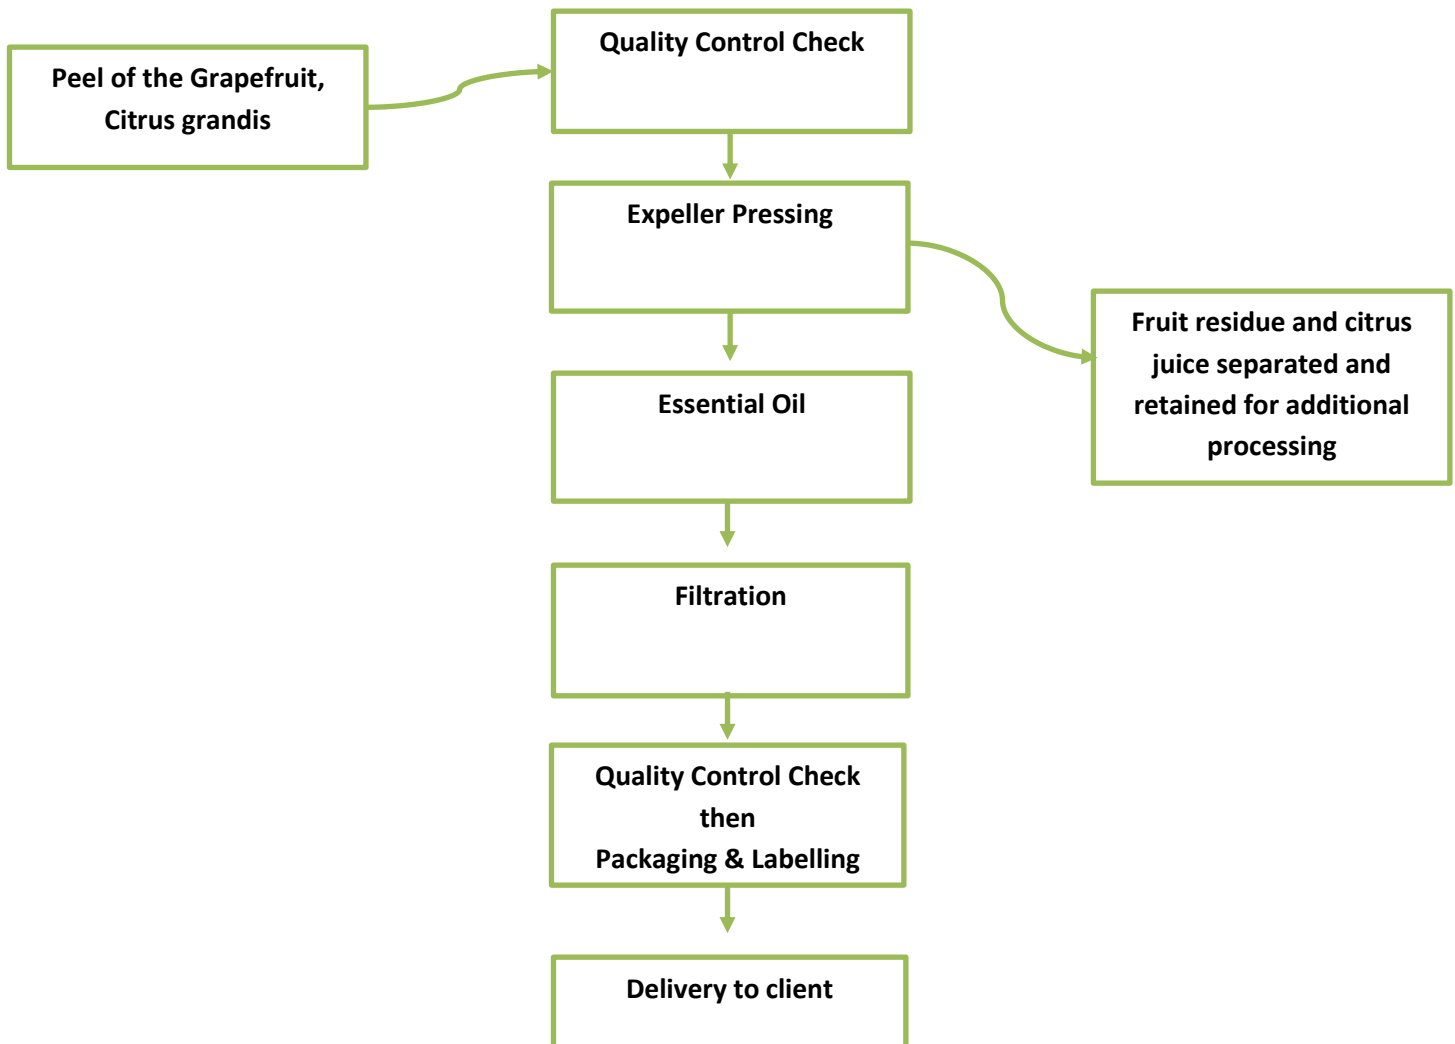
Peel of the Grapefruit, Citrus grandis

Quality Control Check

Expeller Pressing

Fruit residue and citrus juice separated and retained for additional processing

Essential Oil

Filtration

Quality Control Check
then
Packaging & Labelling

Delivery to client